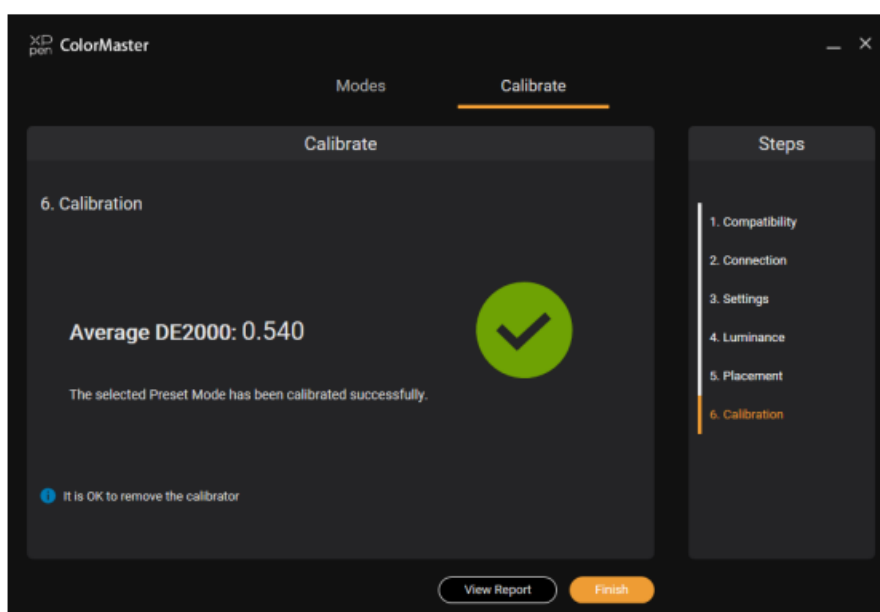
XP pen ColorMaster

Modes

Calibrate

Calibrate

6. Calibration

Average DE2000: 0.540

The selected Preset Mode has been calibrated successfully.

It is OK to remove the calibrator

Steps

1. Compatibility

2. Connection

3. Settings

4. Luminance

5. Placement

6. Calibration

View Report

Finish